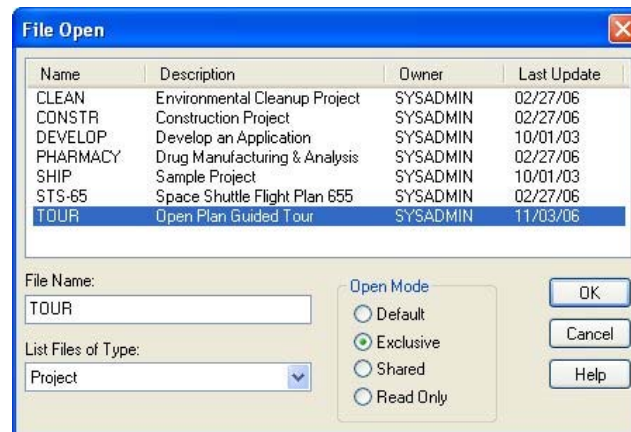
File Open

| Name | Description | Owner | Last Update |
|---|---|---|---|
| CLEAN | Environmental Cleanup Project | SYSADMIN | 02/27/06 |
| CONSTR | Construction Project | SYSADMIN | 02/27/06 |
| DEVELOP | Develop an Application | SYSADMIN | 10/01/03 |
| PHARMACY | Drug Manufacturing & Analysis | SYSADMIN | 02/27/06 |
| SHIP | Sample Project | SYSADMIN | 10/01/03 |
| STS-65 | Space Shuttle Flight Plan 655 | SYSADMIN | 02/27/06 |
| TOUR | Open Plan Guided Tour | SYSADMIN | 11/03/06 |

File Name:
TOUR

List Files of Type:
Project

Open Mode
Default
Exclusive
Shared
Read Only

OK
Cancel
Help